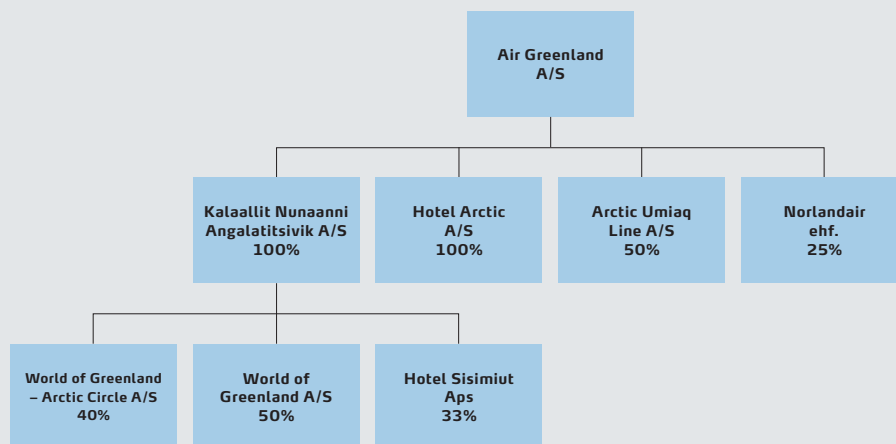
Air Greenland A/S

Kalaallit Nunaanni Angalatitsivik A/S 100%

Hotel Arctic A/S 100%

Arctic Umiaq Line A/S 50%

Norlandair ehf. 25%

World of Greenland – Arctic Circle A/S 40%

World of Greenland A/S 50%

Hotel Sisimiut Aps 33%